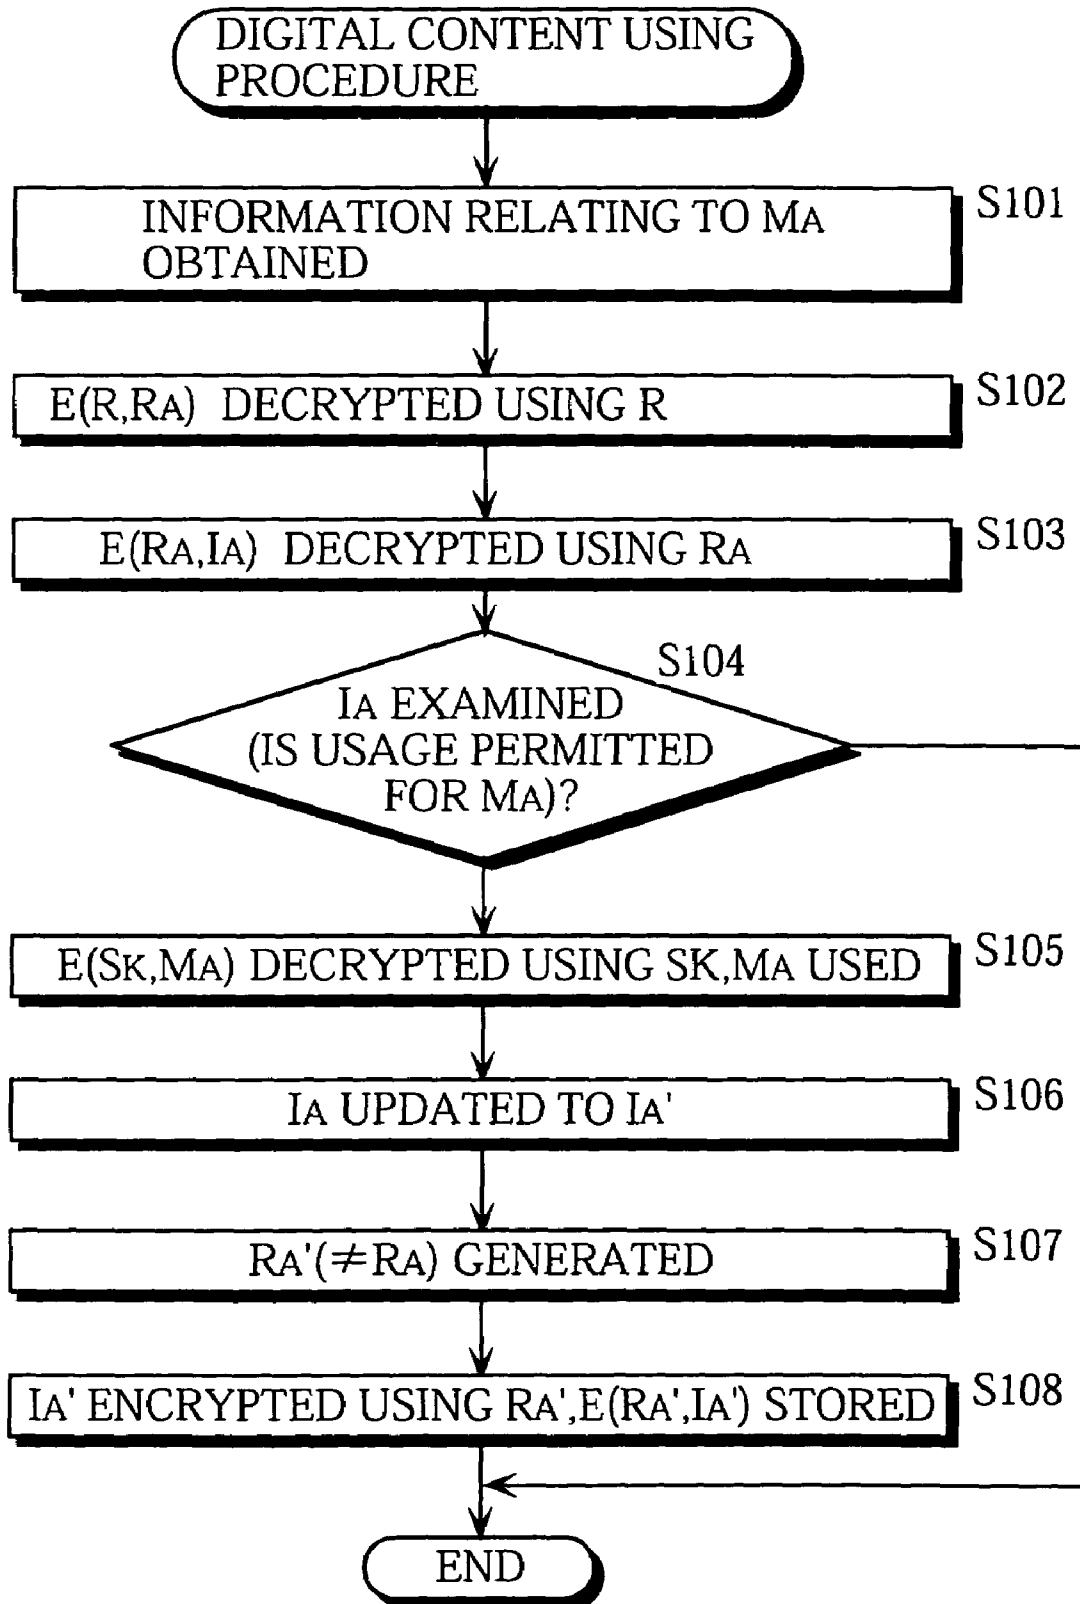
DIGITAL CONTENT USING PROCEDURE

INFORMATION RELATING TO MA OBTAINED

S101

E(R,RA) DECRYPTED USING R

S102

E(RA,IA) DECRYPTED USING RA

S103

S104

IA EXAMINED (IS USAGE PERMITTED FOR MA)?

E(SK,MA) DECRYPTED USING SK,MA USED

S105

IA UPDATED TO IA'

S106

RA'($\neq$RA) GENERATED

S107

IA' ENCRYPTED USING RA',E(RA',IA') STORED

S108

END